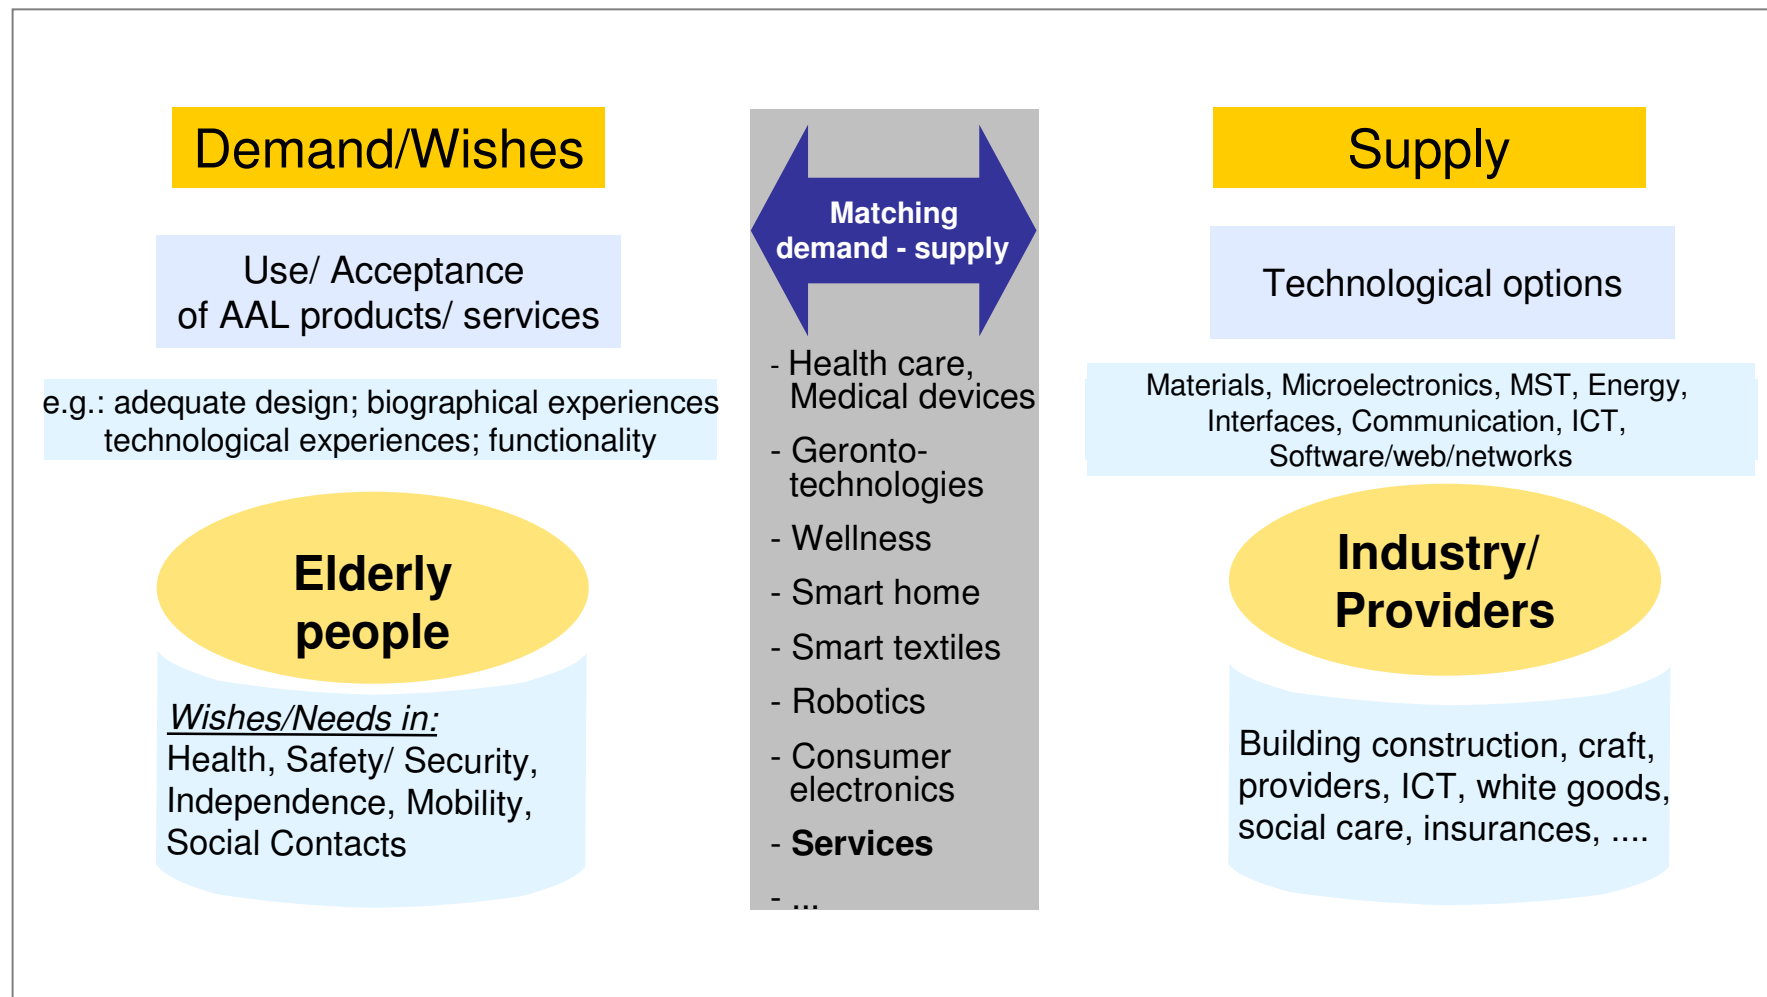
Demand/Wishes

Use/ Acceptance of AAL products/ services

e.g.: adequate design; biographical experiences technological experiences; functionality

Elderly people

Wishes/Needs in:
Health, Safety/ Security, Independence, Mobility, Social Contacts

Matching demand - supply

- Health care, Medical devices
- Geronto-technologies
- Wellness
- Smart home
- Smart textiles
- Robotics
- Consumer electronics
- **Services**
- ...

Supply

Technological options

Materials, Microelectronics, MST, Energy, Interfaces, Communication, ICT, Software/web/networks

Industry/ Providers

Building construction, craft, providers, ICT, white goods, social care, insurances, ....